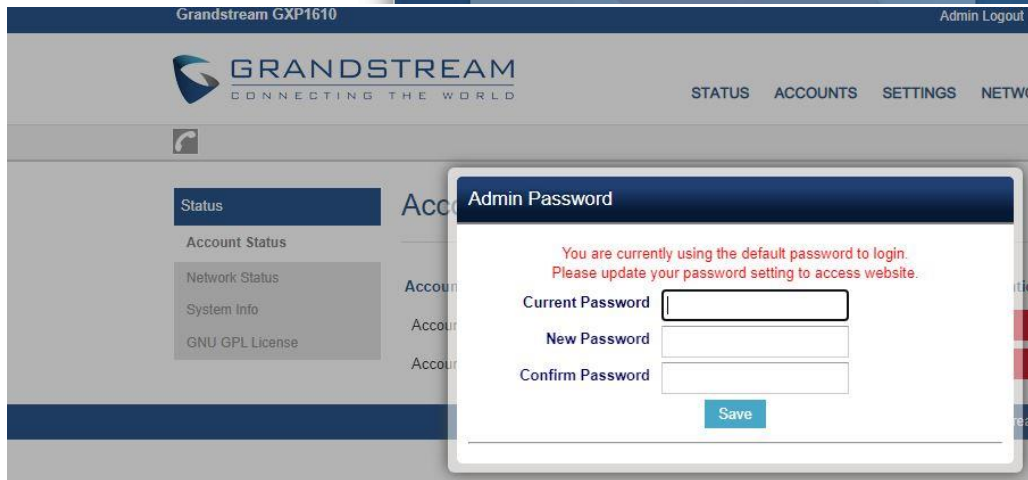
Grandstream GXP1610

Admin Logout

GRANDSTREAM
CONNECTING THE WORLD

STATUS ACCOUNTS SETTINGS NETW

Status
Account Status
Network Status
System Info
GNU GPL License

Acc

Accou

Accou

Accou

Admin Password

You are currently using the default password to login.
Please update your password setting to access website.

Current Password

New Password

Confirm Password

Save